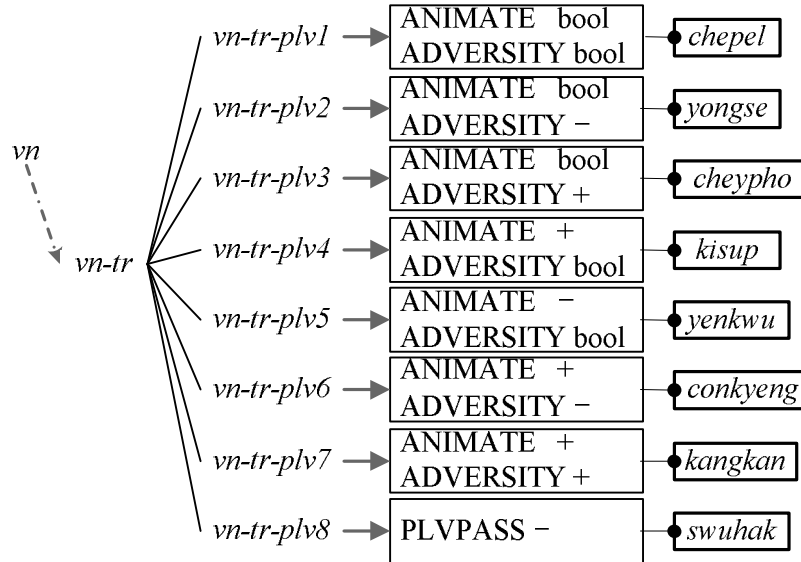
vn

vn-tr

vn-tr-plv1
ANIMATE bool
ADVERSITY bool
chepel

vn-tr-plv2
ANIMATE bool
ADVERSITY −
yongse

vn-tr-plv3
ANIMATE bool
ADVERSITY +
cheypho

vn-tr-plv4
ANIMATE +
ADVERSITY bool
kisup

vn-tr-plv5
ANIMATE −
ADVERSITY bool
yenkwu

vn-tr-plv6
ANIMATE +
ADVERSITY −
conkyeng

vn-tr-plv7
ANIMATE +
ADVERSITY +
kangkan

vn-tr-plv8
PLVPASS −
swuhak